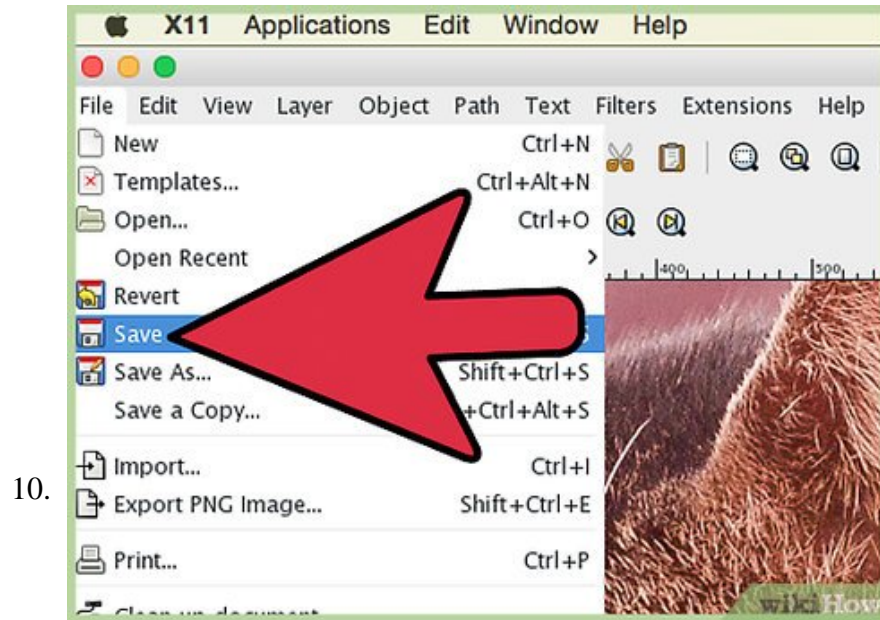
10.

X11 Applications Edit Window Help

File Edit View Layer Object Path Text Filters Extensions Help

New Ctrl+N
Templates... Ctrl+Alt+N
Open... Ctrl+O
Open Recent
Revert
Save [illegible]S
Save As... Shift+Ctrl+S
Save a Copy... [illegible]+Ctrl+Alt+S
Import... Ctrl+I
Export PNG Image... Shift+Ctrl+E
Print... Ctrl+P
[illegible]

400 500

wikiHow